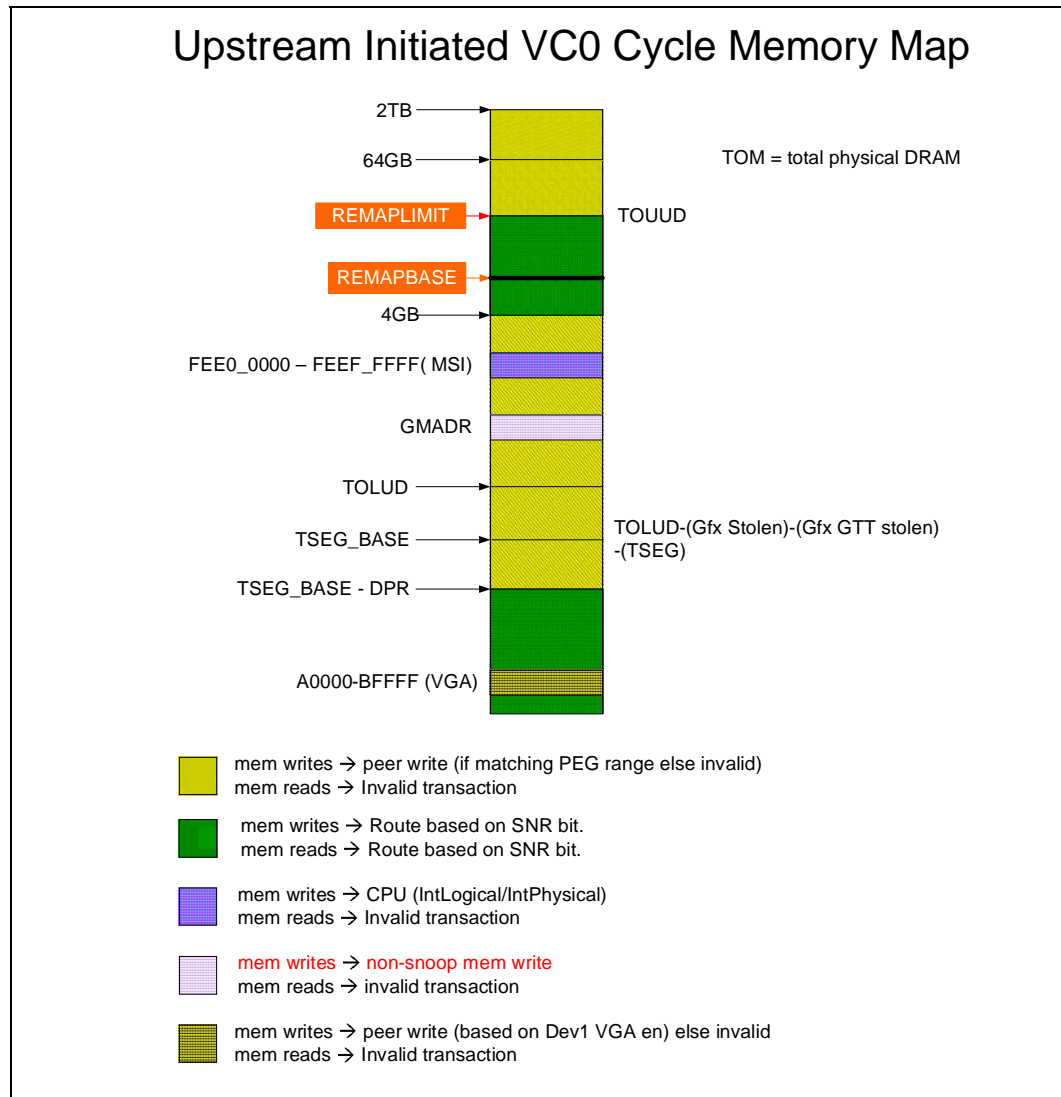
Upstream Initiated VC0 Cycle Memory Map

2TB

64GB

TOM = total physical DRAM

REMAPLIMIT

TOUUD

REMAPBASE

4GB

FEE0_0000 – FEEF_FFFF( MSI)

GMADR

TOLUD

TSEG_BASE

TOLUD-(Gfx Stolen)-(Gfx GTT stolen) -(TSEG)

TSEG_BASE - DPR

A0000-BFFFF (VGA)

mem writes → peer write (if matching PEG range else invalid)
mem reads → Invalid transaction

mem writes → Route based on SNR bit.
mem reads → Route based on SNR bit.

mem writes → CPU (IntLogical/IntPhysical)
mem reads → Invalid transaction

mem writes → non-snoop mem write
mem reads → invalid transaction

mem writes → peer write (based on Dev1 VGA en) else invalid
mem reads → Invalid transaction